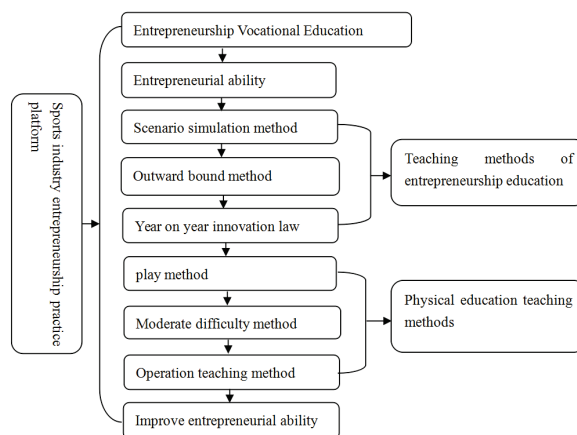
Sports industry entrepreneurship practice platform

Entrepreneurship Vocational Education

Entrepreneurial ability

Scenario simulation method

Outward bound method

Year on year innovation law

Teaching methods of entrepreneurship education

play method

Moderate difficulty method

Operation teaching method

Physical education teaching methods

Improve entrepreneurial ability